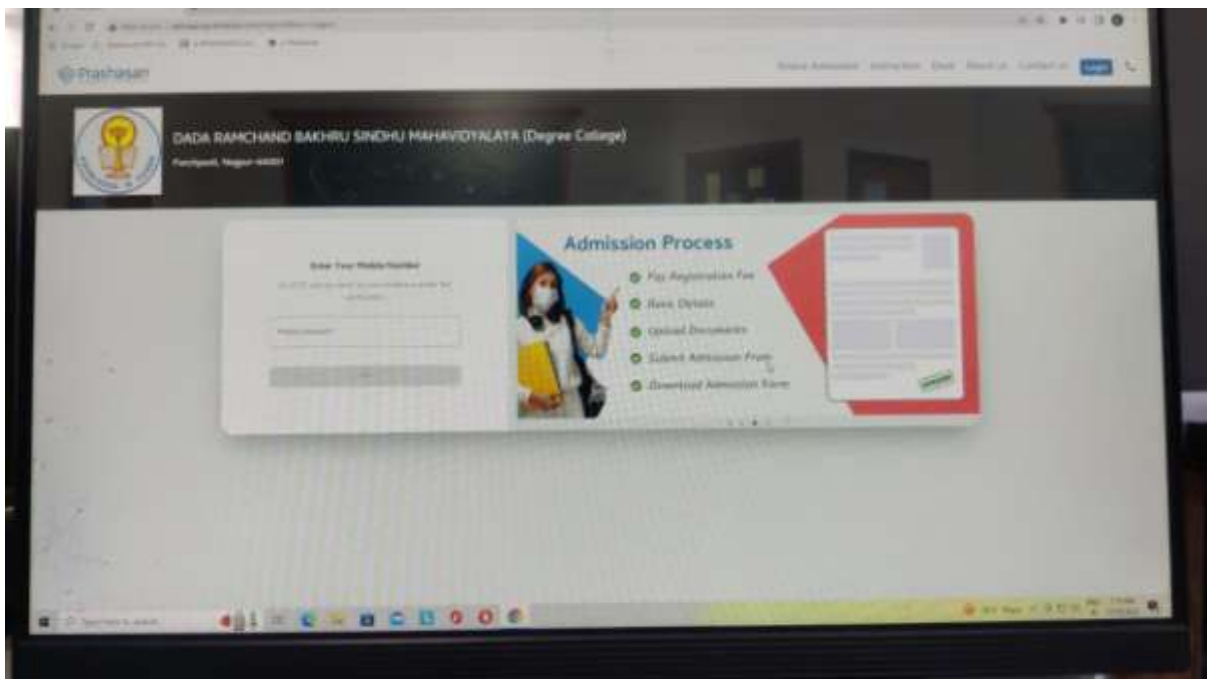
Prashasan

Online Admission Instruction Desk About Us Contact us Login

DADA RAMCHAND BAKHRU SINDHU MAHAVIDYALAYA (Degree College)

Panchpaoli, Nagpur-440017

Enter Your Mobile Number

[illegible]

Mobile number*

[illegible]

Admission Process

Pay Registration Fee

Basic Details

Upload Documents

Submit Admission From

Download Admission Form

Type here to search